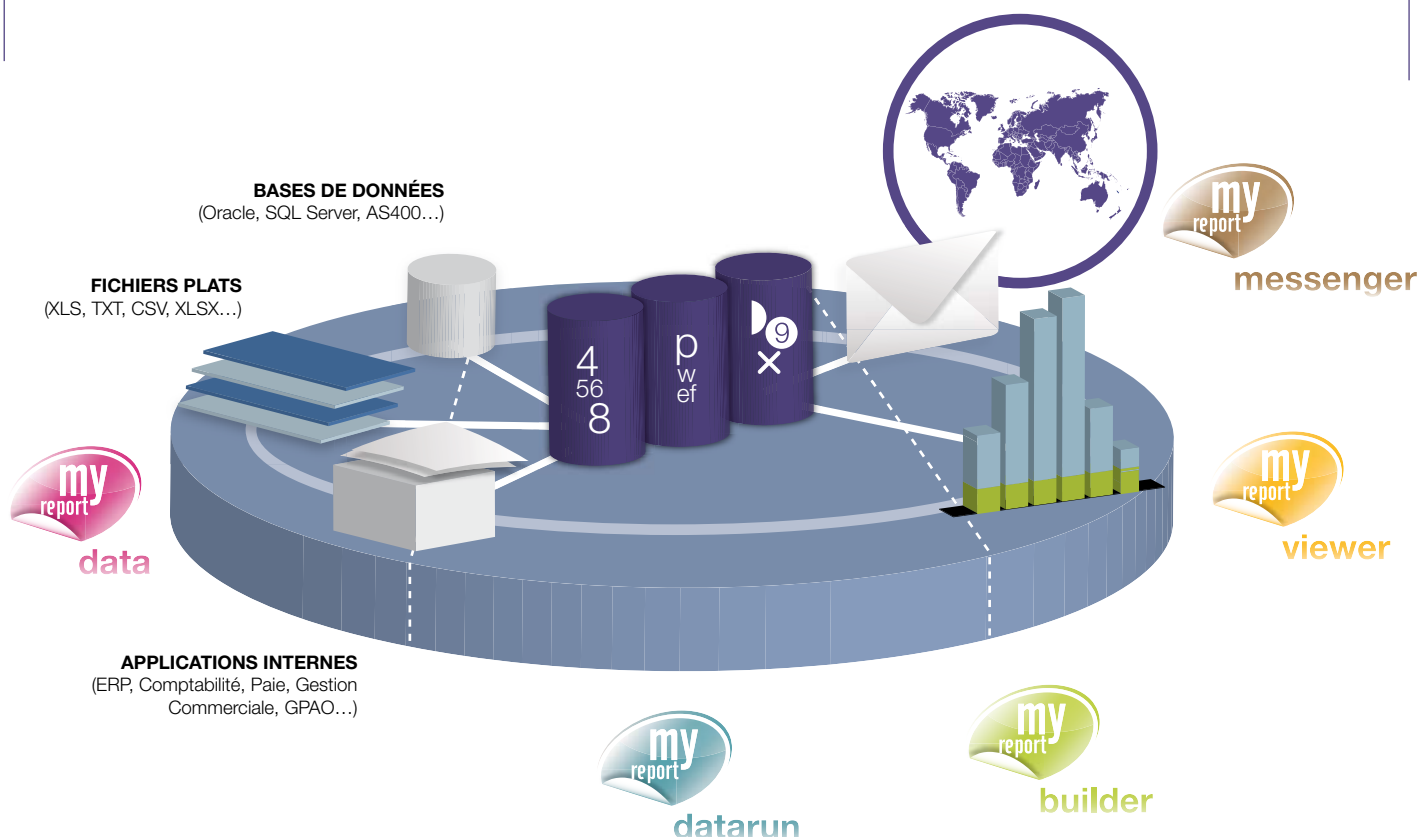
BASES DE DONNÉES
(Oracle, SQL Server, AS400…)

FICHIERS PLATS
(XLS, TXT, CSV, XLSX…)

4
56
8

p
w
ef

9
×

my
report
messenger

my
report
data

my
report
viewer

APPLICATIONS INTERNES
(ERP, Comptabilité, Paie, Gestion Commerciale, GPAO…)

my
report
datarun

my
report
builder